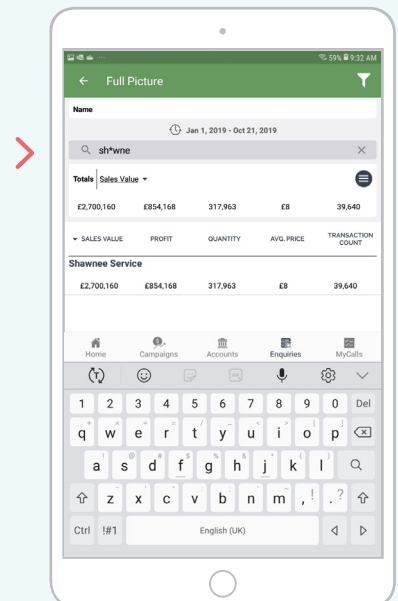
59% 9:32 AM

Full Picture

Name

Jan 1, 2019 - Oct 21, 2019

sh*wne

Totals Sales Value

| £2,700,160 | £854,168 | 317,963 | £8 | 39,640 |
|---|---|---|---|---|

| SALES VALUE | PROFIT | QUANTITY | AVG. PRICE | TRANSACTION COUNT |
|---|---|---|---|---|

Shawnee Service

| £2,700,160 | £854,168 | 317,963 | £8 | 39,640 |
|---|---|---|---|---|

Home Campaigns Accounts Enquiries MyCalls

1 2 3 4 5 6 7 8 9 0 Del
q w e r t y u i o p
a s d f g h j k l
z x c v b n m , . ?
Ctrl !#1 English (UK)